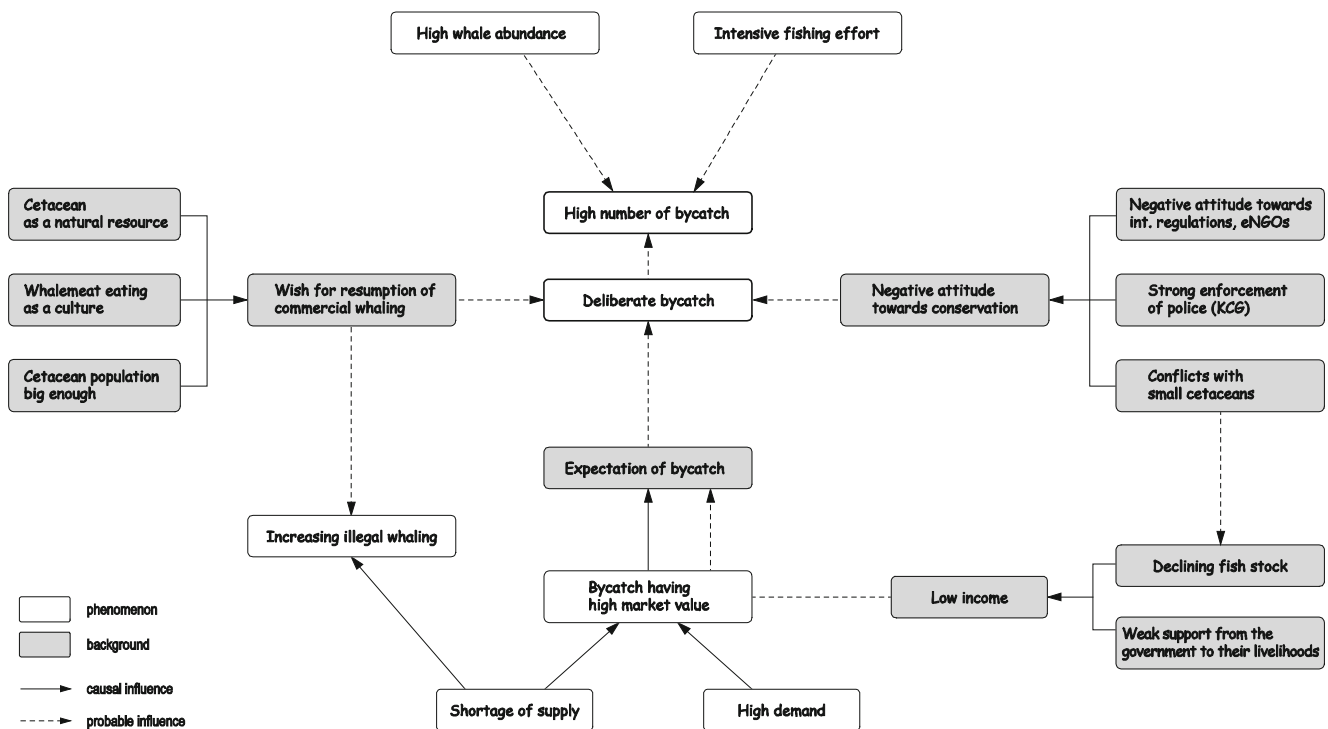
High whale abundance

Intensive fishing effort

High number of bycatch

Cetacean as a natural resource

Whalemeat eating as a culture

Cetacean population big enough

Wish for resumption of commercial whaling

Deliberate bycatch

Negative attitude towards conservation

Negative attitude towards int. regulations, eNGOs

Strong enforcement of police (KCG)

Conflicts with small cetaceans

Expectation of bycatch

Increasing illegal whaling

Bycatch having high market value

Low income

Declining fish stock

Weak support from the government to their livelihoods

Shortage of supply

High demand

phenomenon

background

causal influence

probable influence